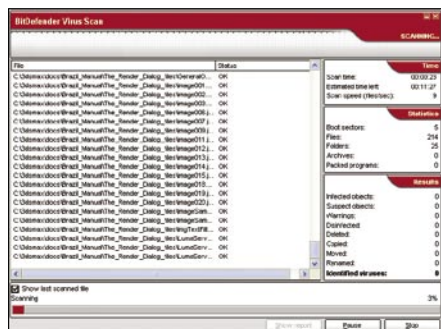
BitDefender Virus Scan

SCANNING...

| File | Status |
|---|---|
| C:\Idomax\docs\Brazil_Manual\The_Render_Dialog_files\GeneralO... | OK |
| C:\Idomax\docs\Brazil_Manual\The_Render_Dialog_files\image001... | OK |
| C:\Idomax\docs\Brazil_Manual\The_Render_Dialog_files\image002... | OK |
| C:\Idomax\docs\Brazil_Manual\The_Render_Dialog_files\image003... | OK |
| C:\Idomax\docs\Brazil_Manual\The_Render_Dialog_files\image006.j... | OK |
| C:\Idomax\docs\Brazil_Manual\The_Render_Dialog_files\image007.j... | OK |
| C:\Idomax\docs\Brazil_Manual\The_Render_Dialog_files\image009.j... | OK |
| C:\Idomax\docs\Brazil_Manual\The_Render_Dialog_files\image011.j... | OK |
| C:\Idomax\docs\Brazil_Manual\The_Render_Dialog_files\image012.j... | OK |
| C:\Idomax\docs\Brazil_Manual\The_Render_Dialog_files\image013.j... | OK |
| C:\Idomax\docs\Brazil_Manual\The_Render_Dialog_files\image014.j... | OK |
| C:\Idomax\docs\Brazil_Manual\The_Render_Dialog_files\image015.j... | OK |
| C:\Idomax\docs\Brazil_Manual\The_Render_Dialog_files\image018... | OK |
| C:\Idomax\docs\Brazil_Manual\The_Render_Dialog_files\image019.j... | OK |
| C:\Idomax\docs\Brazil_Manual\The_Render_Dialog_files\image020.j... | OK |
| C:\Idomax\docs\Brazil_Manual\The_Render_Dialog_files\ImageSam... | OK |
| C:\Idomax\docs\Brazil_Manual\The_Render_Dialog_files\ImageSam... | OK |
| C:\Idomax\docs\Brazil_Manual\The_Render_Dialog_files\ImgTextFill... | OK |
| C:\Idomax\docs\Brazil_Manual\The_Render_Dialog_files\LumaServ... | OK |
| C:\Idomax\docs\Brazil_Manual\The_Render_Dialog_files\LumaServ... | OK |

Time
Scan time: 00:00:23
Estimated time left: 00:11:27
Scan speed (files/sec): 9

Statistics
Boot sectors: 5
Files: 214
Folders: 25
Archives: 0
Packed programs: 0

Results
Infected objects: 0
Suspect objects: 0
Warnings: 0
Disinfected: 0
Deleted: 0
Copied: 0
Moved: 0
Renamed: 0
Identified viruses: 0

Show last scanned file
Scanning
3%

Show report
Pause
Stop